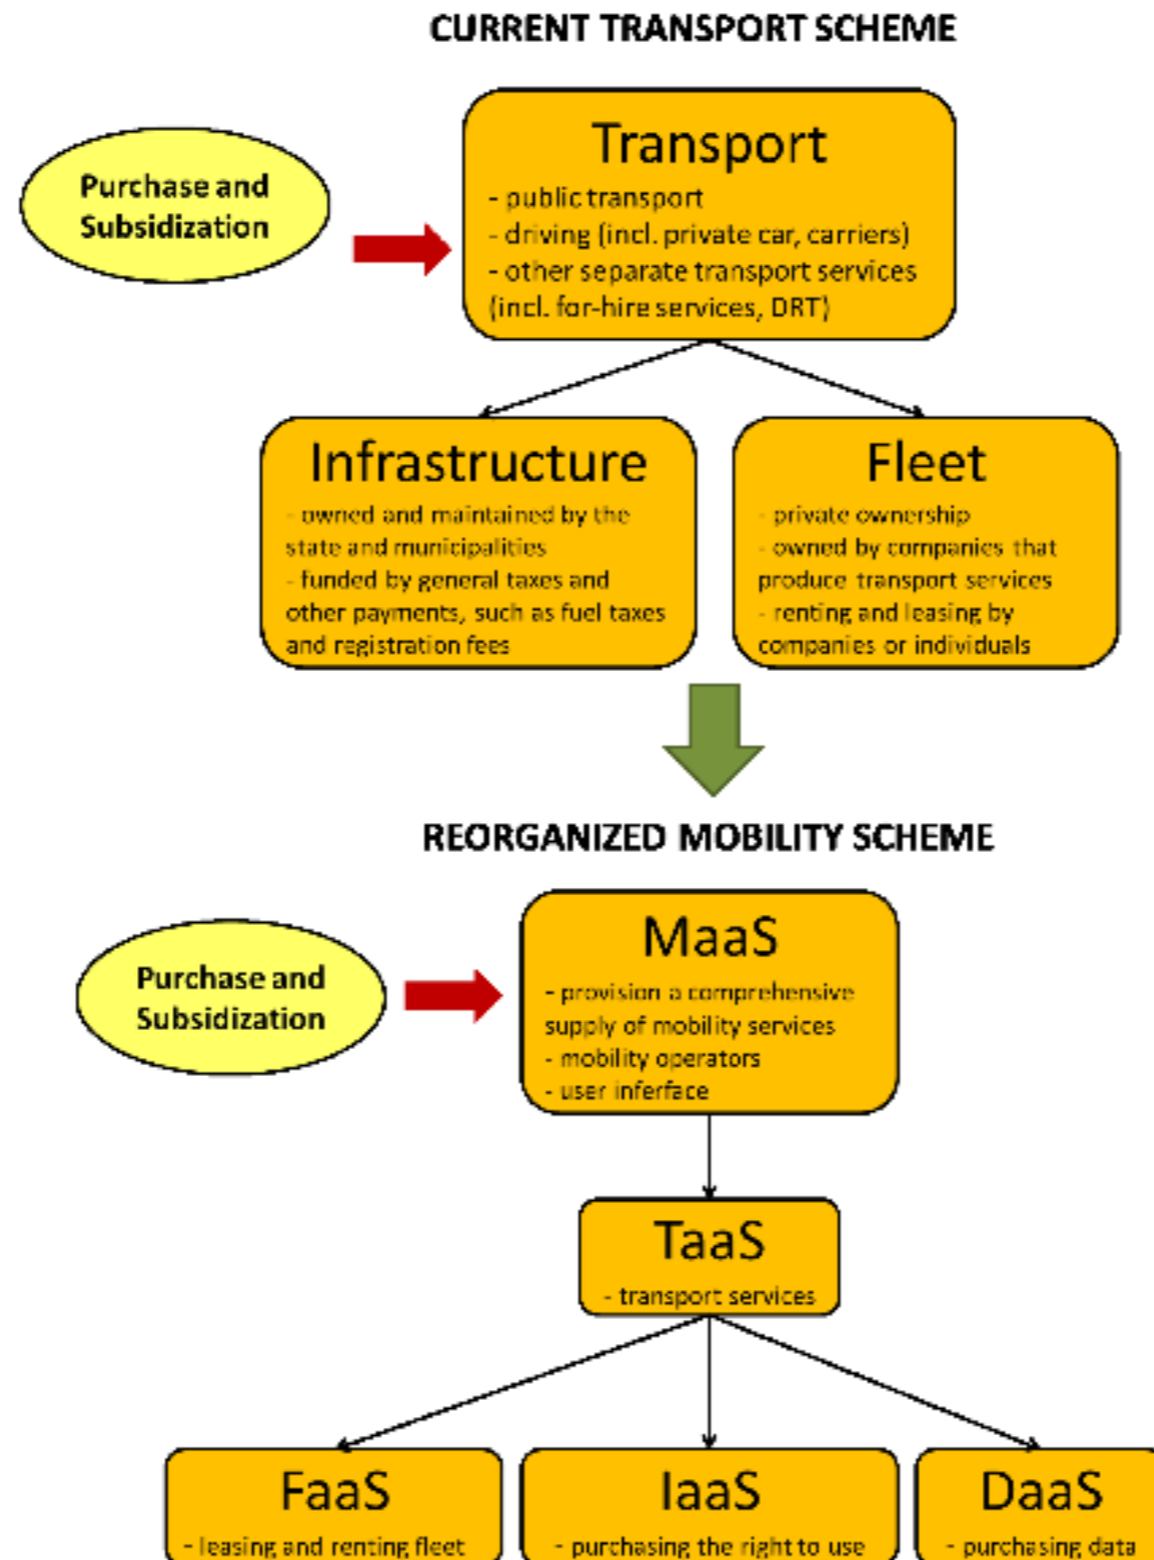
CURRENT TRANSPORT SCHEME

Purchase and Subsidization

Transport
- public transport
- driving (incl. private car, carriers)
- other separate transport services (incl. for-hire services, DRT)

Infrastructure
- owned and maintained by the state and municipalities
- funded by general taxes and other payments, such as fuel taxes and registration fees

Fleet
- private ownership
- owned by companies that produce transport services
- renting and leasing by companies or individuals

REORGANIZED MOBILITY SCHEME

Purchase and Subsidization

MaaS
- provision a comprehensive supply of mobility services
- mobility operators
- user inferface

TaaS
- transport services

FaaS
- leasing and renting fleet

IaaS
- purchasing the right to use

DaaS
- purchasing data